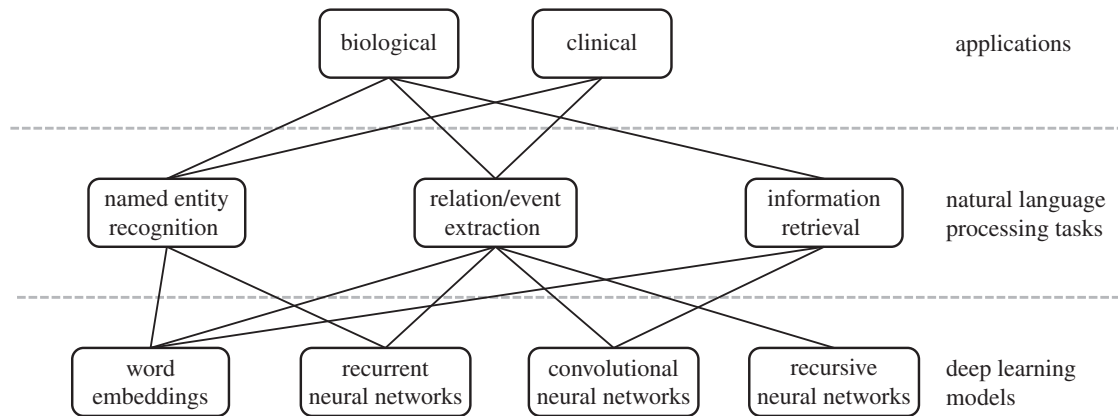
biological

clinical

applications

named entity recognition

relation/event extraction

information retrieval

natural language processing tasks

word embeddings

recurrent neural networks

convolutional neural networks

recursive neural networks

deep learning models